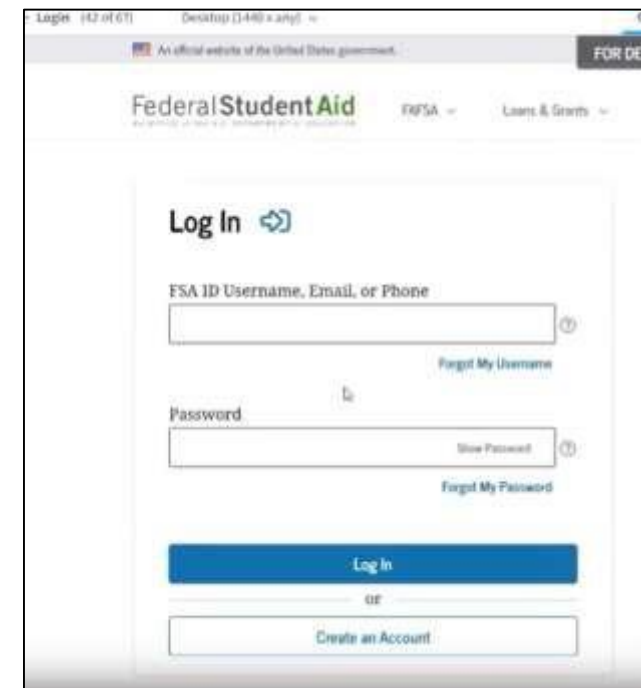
Login (42 of 67) Desktop (1440 x any)

An official website of the United States government

FOR DE

Federal Student Aid

FAFSA

Loans & Grants

Log In

FSA ID Username, Email, or Phone

Forgot My Username

Password

Show Password

Forgot My Password

Log In

or

Create an Account